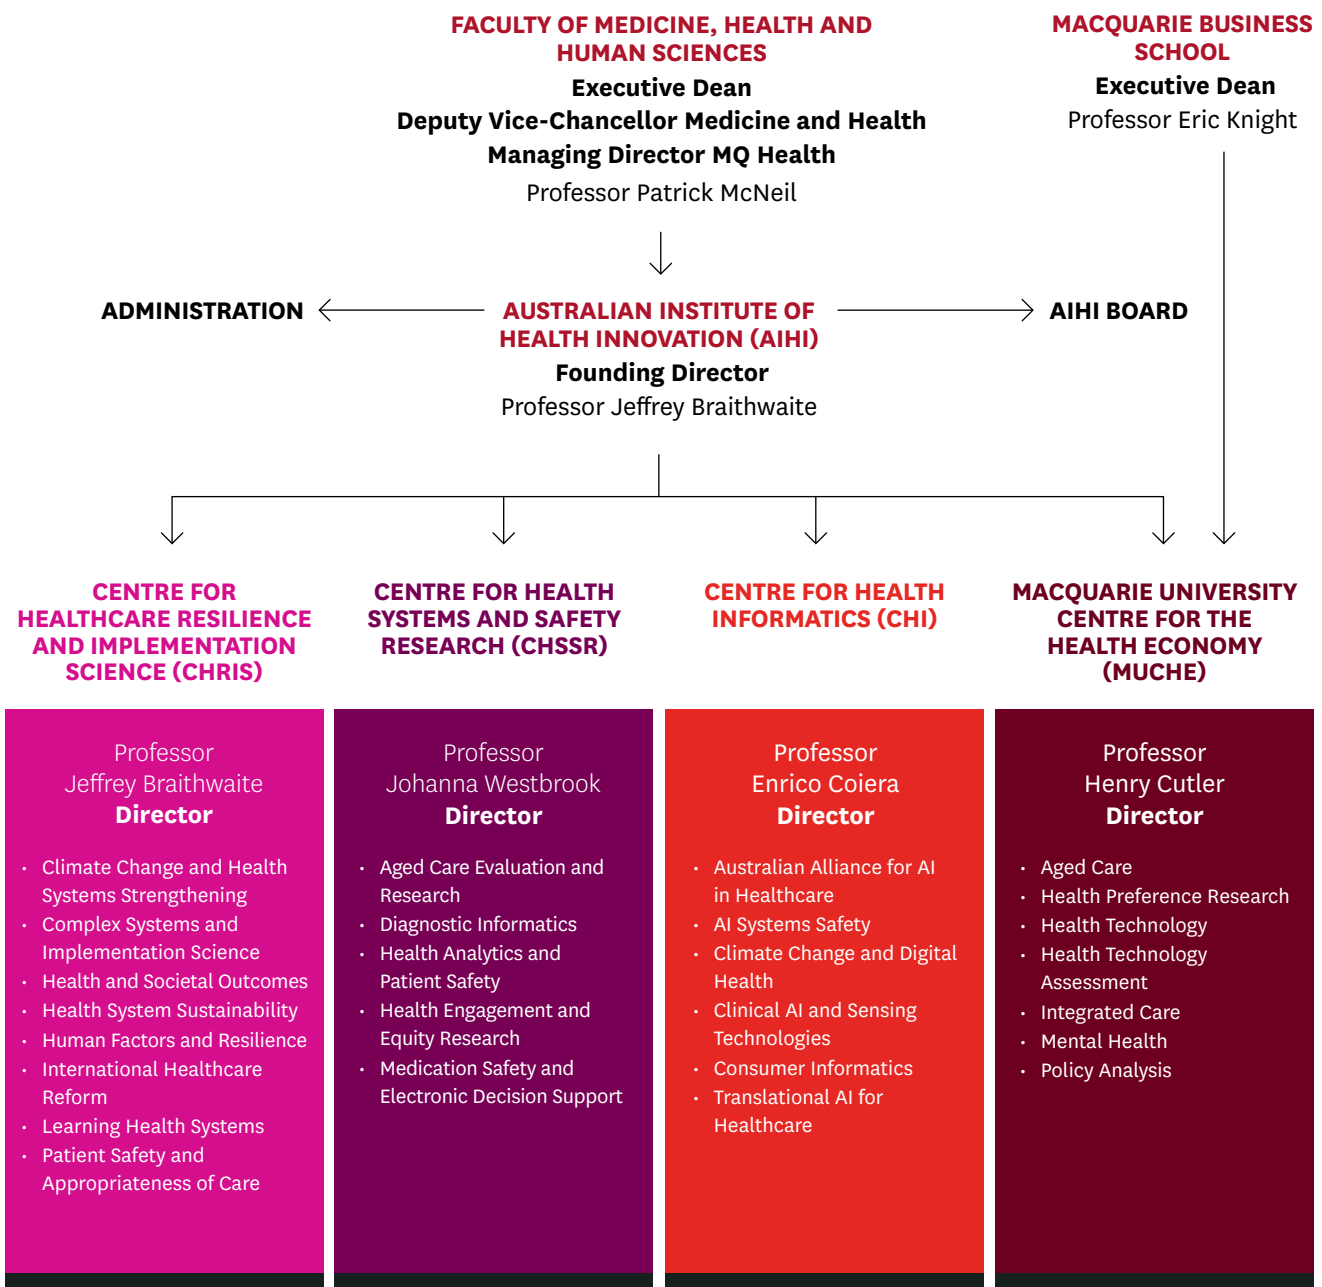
FACULTY OF MEDICINE, HEALTH AND HUMAN SCIENCES
Executive Dean
Deputy Vice-Chancellor Medicine and Health
Managing Director MQ Health
Professor Patrick McNeil

MACQUARIE BUSINESS SCHOOL
Executive Dean
Professor Eric Knight

ADMINISTRATION

AUSTRALIAN INSTITUTE OF HEALTH INNOVATION (AIHI)
Founding Director
Professor Jeffrey Braithwaite

AIHI BOARD

CENTRE FOR HEALTHCARE RESILIENCE AND IMPLEMENTATION SCIENCE (CHRIS)

Professor
Jeffrey Braithwaite
Director

- Climate Change and Health Systems Strengthening
- Complex Systems and Implementation Science
- Health and Societal Outcomes
- Health System Sustainability
- Human Factors and Resilience
- International Healthcare Reform
- Learning Health Systems
- Patient Safety and Appropriateness of Care

CENTRE FOR HEALTH SYSTEMS AND SAFETY RESEARCH (CHSSR)

Professor
Johanna Westbrook
Director

- Aged Care Evaluation and Research
- Diagnostic Informatics
- Health Analytics and Patient Safety
- Health Engagement and Equity Research
- Medication Safety and Electronic Decision Support

CENTRE FOR HEALTH INFORMATICS (CHI)

Professor
Enrico Coiera
Director

- Australian Alliance for AI in Healthcare
- AI Systems Safety
- Climate Change and Digital Health
- Clinical AI and Sensing Technologies
- Consumer Informatics
- Translational AI for Healthcare

MACQUARIE UNIVERSITY CENTRE FOR THE HEALTH ECONOMY (MUCHE)

Professor
Henry Cutler
Director

- Aged Care
- Health Preference Research
- Health Technology
- Health Technology Assessment
- Integrated Care
- Mental Health
- Policy Analysis